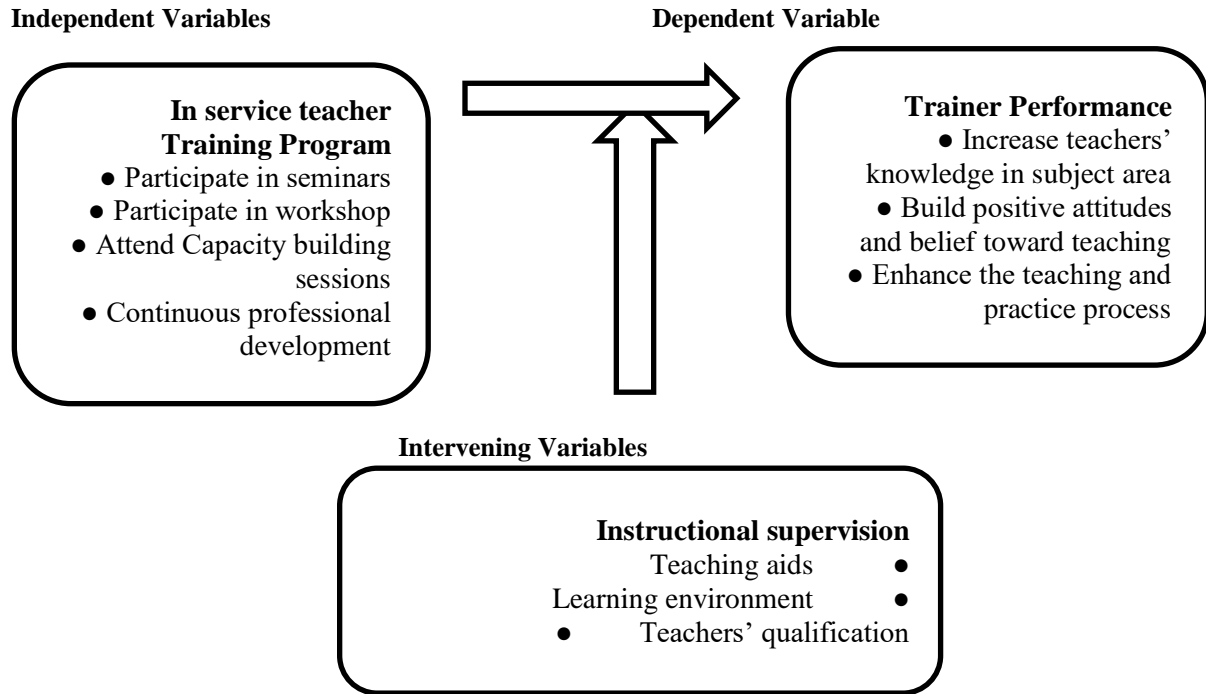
Independent Variables

Dependent Variable

In service teacher Training Program
● Participate in seminars
● Participate in workshop
● Attend Capacity building sessions
● Continuous professional development

Trainer Performance
● Increase teachers' knowledge in subject area
● Build positive attitudes and belief toward teaching
● Enhance the teaching and practice process

Intervening Variables

Instructional supervision
Teaching aids ●
Learning environment ●
● Teachers' qualification